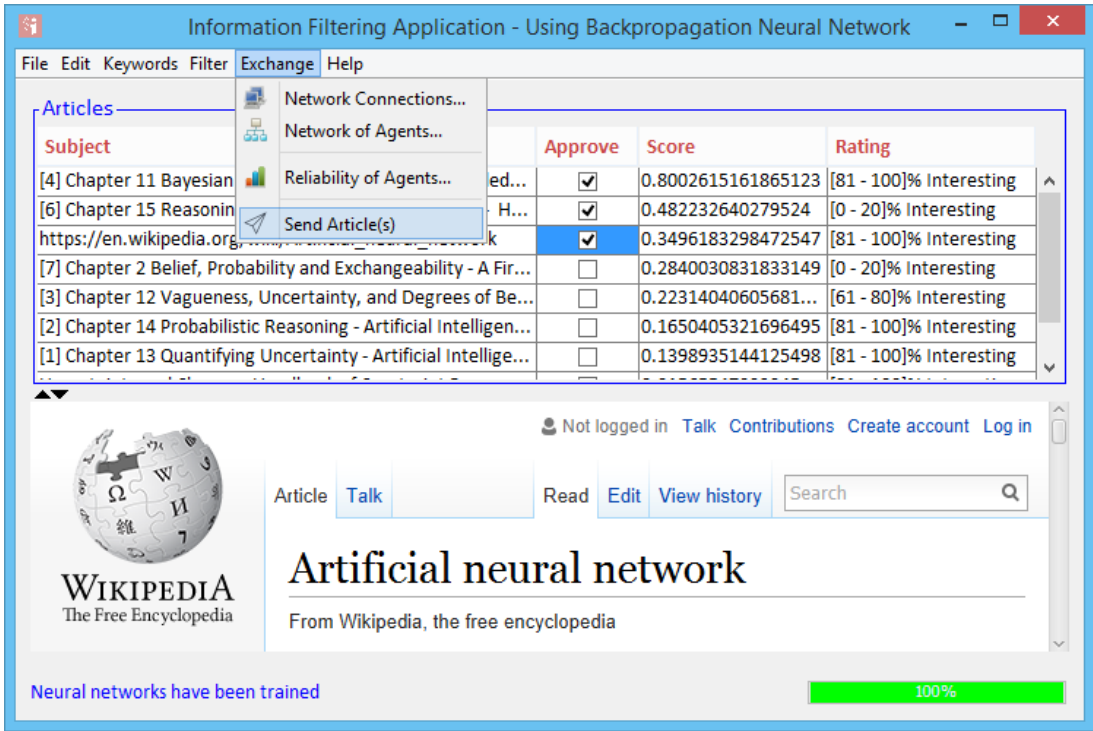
Information Filtering Application - Using Backpropagation Neural Network

File Edit Keywords Filter Exchange Help

Network Connections...
Network of Agents...
Reliability of Agents...
Send Article(s)

Articles

| Subject | Approve | Score | Rating |
|---|---|---|---|
| [4] Chapter 11 Bayesian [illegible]ed... | ☑ | 0.8002615161865123 | [81 - 100]% Interesting |
| [6] Chapter 15 Reasonin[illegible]. H... | ☑ | 0.482232640279524 | [0 - 20]% Interesting |
| https://en.wikipedia.org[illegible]k | ☑ | 0.3496183298472547 | [81 - 100]% Interesting |
| [7] Chapter 2 Belief, Probability and Exchangeability - A Fir... | ☐ | 0.2840030831833149 | [0 - 20]% Interesting |
| [3] Chapter 12 Vagueness, Uncertainty, and Degrees of Be... | ☐ | 0.22314040605681... | [61 - 80]% Interesting |
| [2] Chapter 14 Probabilistic Reasoning - Artificial Intelligen... | ☐ | 0.1650405321696495 | [81 - 100]% Interesting |
| [1] Chapter 13 Quantifying Uncertainty - Artificial Intellige... | ☐ | 0.1398935144125498 | [81 - 100]% Interesting |
| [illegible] | ☐ | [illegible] | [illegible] |

Not logged in Talk Contributions Create account Log in

Article Talk Read Edit View history Search

WIKIPEDIA
The Free Encyclopedia

Artificial neural network

From Wikipedia, the free encyclopedia

Neural networks have been trained

100%